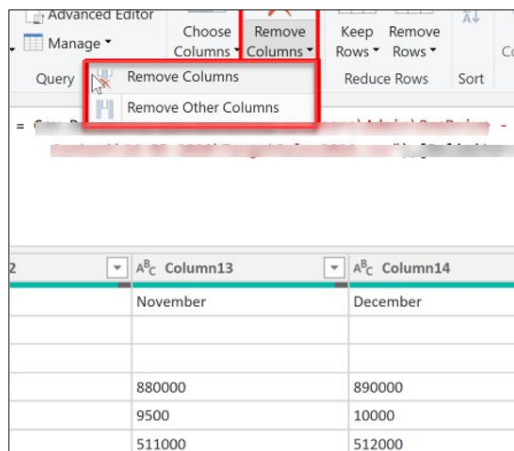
Advanced Editor
Manage ▾
Query
Choose Columns ▾
Remove Columns ▾
Keep Rows ▾
Remove Rows ▾
Reduce Rows
Sort
Co
Remove Columns
Remove Other Columns
= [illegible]
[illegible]

| 2 | $A^B_C$ Column13 | $A^B_C$ Column14 |
|---|---|---|
| | November | December |
| | | |
| | | |
| | 880000 | 890000 |
| | 9500 | 10000 |
| | 511000 | 512000 |